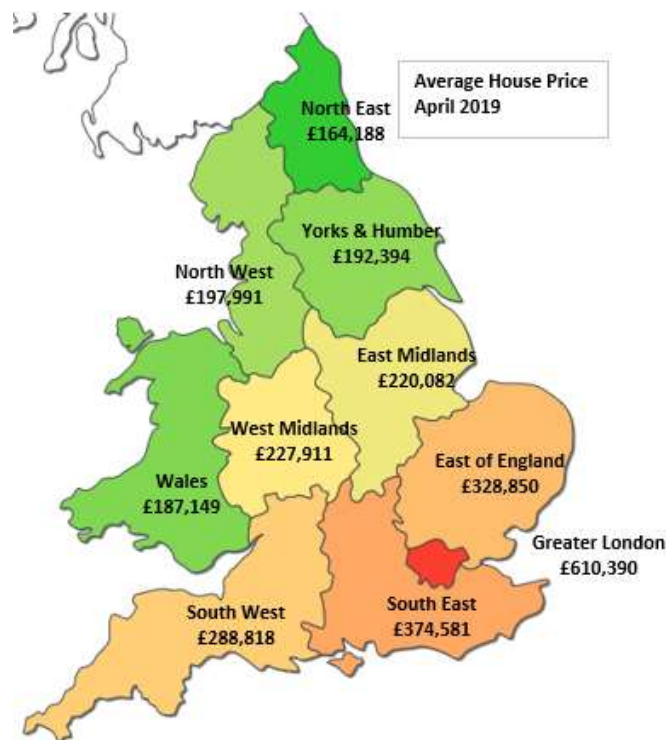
Average House Price
April 2019

North East
£164,188

Yorks & Humber
£192,394

North West
£197,991

East Midlands
£220,082

West Midlands
£227,911

East of England
£328,850

Wales
£187,149

Greater London
£610,390

South West
£288,818

South East
£374,581